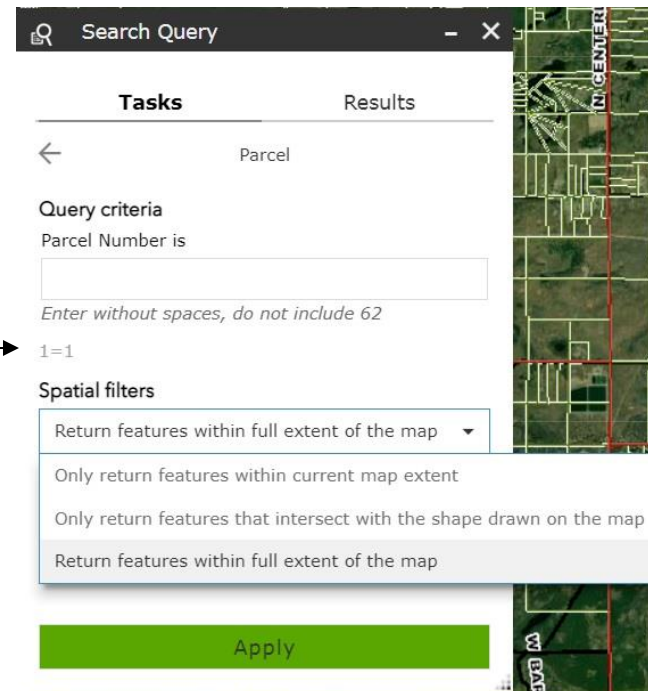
Search Query

Tasks
Results

Parcel

Query criteria
Parcel Number is

Enter without spaces, do not include 62

1=1

Spatial filters

Return features within full extent of the map

Only return features within current map extent
Only return features that intersect with the shape drawn on the map
Return features within full extent of the map

Apply

N CENTER